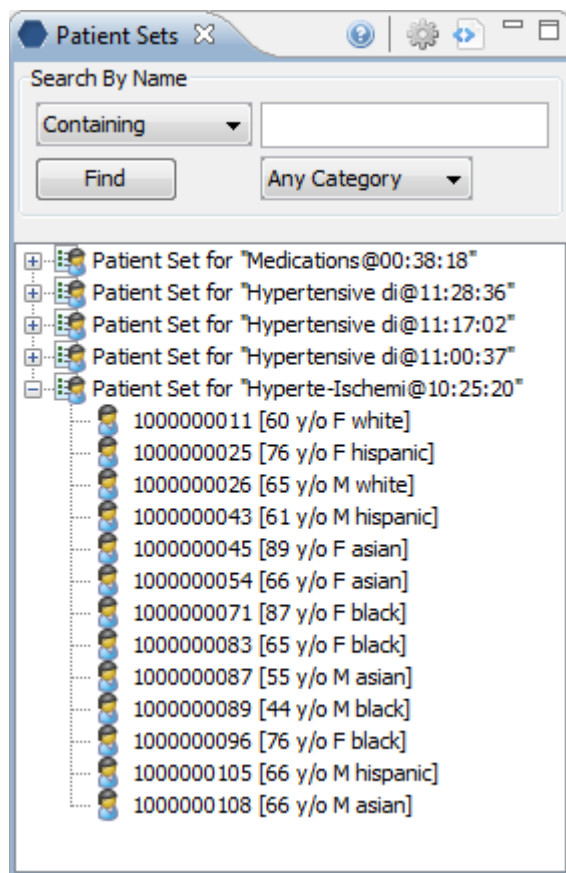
Patient Sets

Search By Name

Containing

Find

Any Category

Patient Set for "Medications@00:38:18"
Patient Set for "Hypertensive di@11:28:36"
Patient Set for "Hypertensive di@11:17:02"
Patient Set for "Hypertensive di@11:00:37"
Patient Set for "Hyperte-Ischemi@10:25:20"
1000000011 [60 y/o F white]
1000000025 [76 y/o F hispanic]
1000000026 [65 y/o M white]
1000000043 [61 y/o M hispanic]
1000000045 [89 y/o F asian]
1000000054 [66 y/o F asian]
1000000071 [87 y/o F black]
1000000083 [65 y/o F black]
1000000087 [55 y/o M asian]
1000000089 [44 y/o M black]
1000000096 [76 y/o F black]
1000000105 [66 y/o M hispanic]
1000000108 [66 y/o M asian]